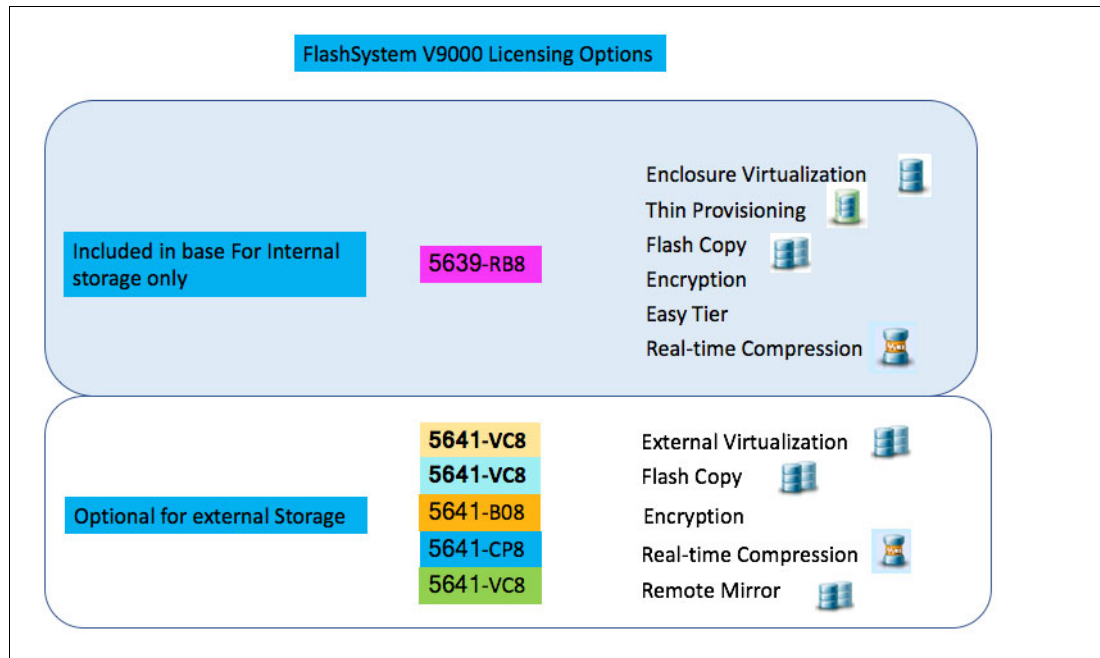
FlashSystem V9000 Licensing Options

Included in base For Internal storage only

5639-RB8

Enclosure Virtualization
Thin Provisioning
Flash Copy
Encryption
Easy Tier
Real-time Compression

Optional for external Storage

5641-VC8
5641-VC8
5641-B08
5641-CP8
5641-VC8

External Virtualization
Flash Copy
Encryption
Real-time Compression
Remote Mirror